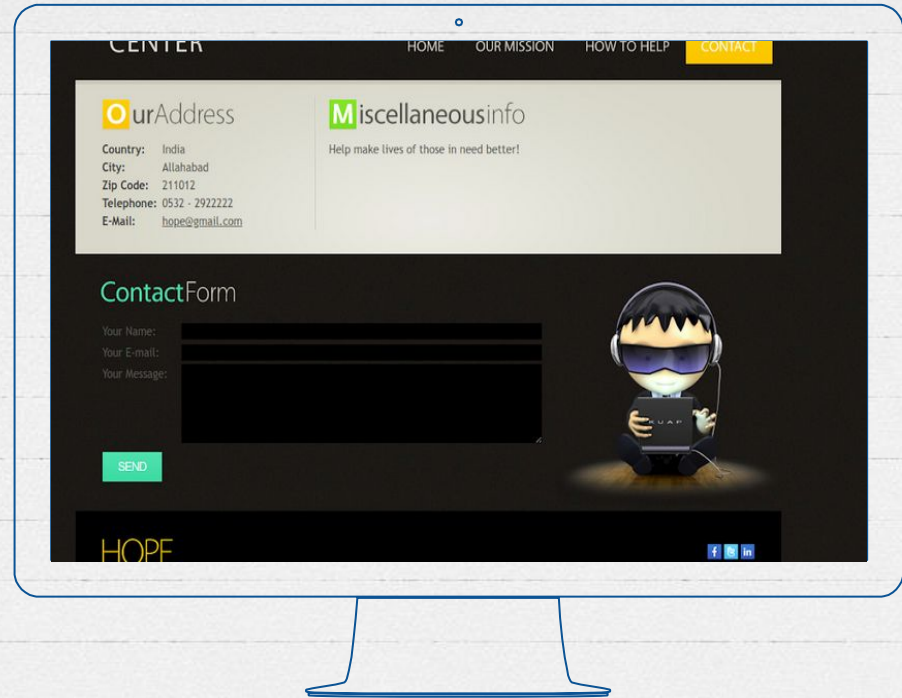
CENTER

HOME OUR MISSION HOW TO HELP CONTACT

OurAddress

Country: India
City: Allahabad
Zip Code: 211012
Telephone: 0532 - 2922222
E-Mail: hope@gmail.com

Miscellaneousinfo

Help make lives of those in need better!

ContactForm

Your Name:
Your E-mail:
Your Message:

SEND

HOPE

f in